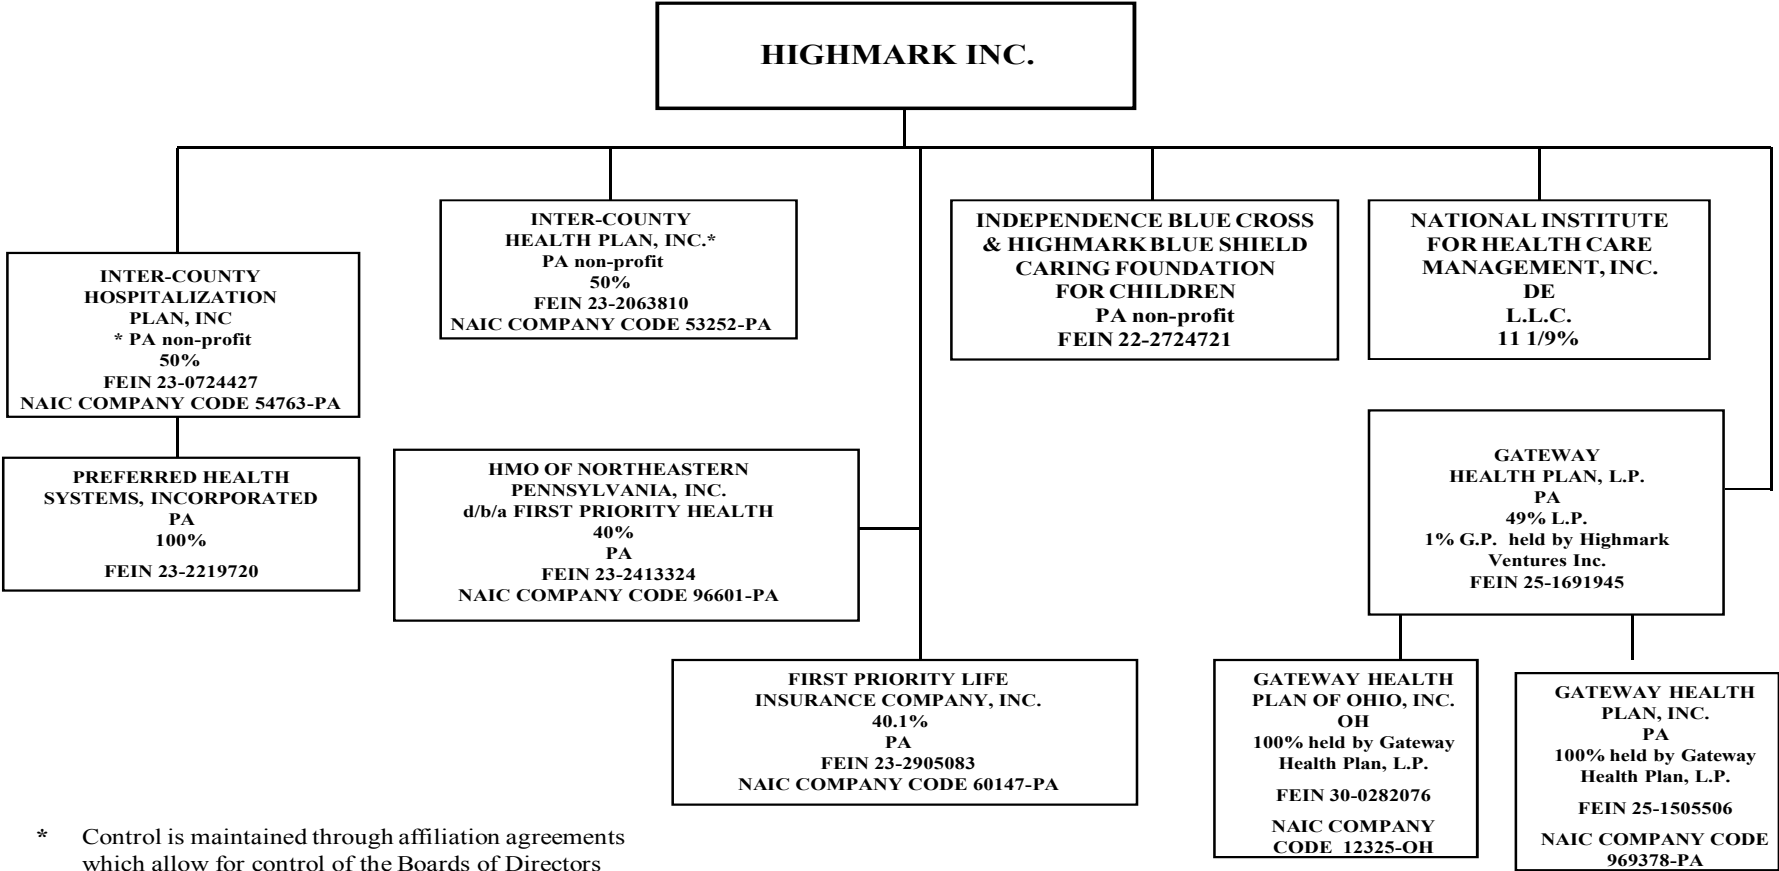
HIGHMARK INC.

INTER-COUNTY HOSPITALIZATION PLAN, INC
* PA non-profit
50%
FEIN 23-0724427
NAIC COMPANY CODE 54763-PA

INTER-COUNTY HEALTH PLAN, INC.*
PA non-profit
50%
FEIN 23-2063810
NAIC COMPANY CODE 53252-PA

INDEPENDENCE BLUE CROSS & HIGHMARK BLUE SHIELD CARING FOUNDATION FOR CHILDREN
PA non-profit
FEIN 22-2724721

NATIONAL INSTITUTE FOR HEALTH CARE MANAGEMENT, INC.
DE
L.L.C.
11 1/9%

PREFERRED HEALTH SYSTEMS, INCORPORATED
PA
100%
FEIN 23-2219720

HMO OF NORTHEASTERN PENNSYLVANIA, INC.
d/b/a FIRST PRIORITY HEALTH
40%
PA
FEIN 23-2413324
NAIC COMPANY CODE 96601-PA

GATEWAY HEALTH PLAN, L.P.
PA
49% L.P.
1% G.P. held by Highmark Ventures Inc.
FEIN 25-1691945

FIRST PRIORITY LIFE INSURANCE COMPANY, INC.
40.1%
PA
FEIN 23-2905083
NAIC COMPANY CODE 60147-PA

GATEWAY HEALTH PLAN OF OHIO, INC.
OH
100% held by Gateway Health Plan, L.P.
FEIN 30-0282076
NAIC COMPANY CODE 12325-OH

GATEWAY HEALTH PLAN, INC.
PA
100% held by Gateway Health Plan, L.P.
FEIN 25-1505506
NAIC COMPANY CODE 969378-PA

* Control is maintained through affiliation agreements which allow for control of the Boards of Directors